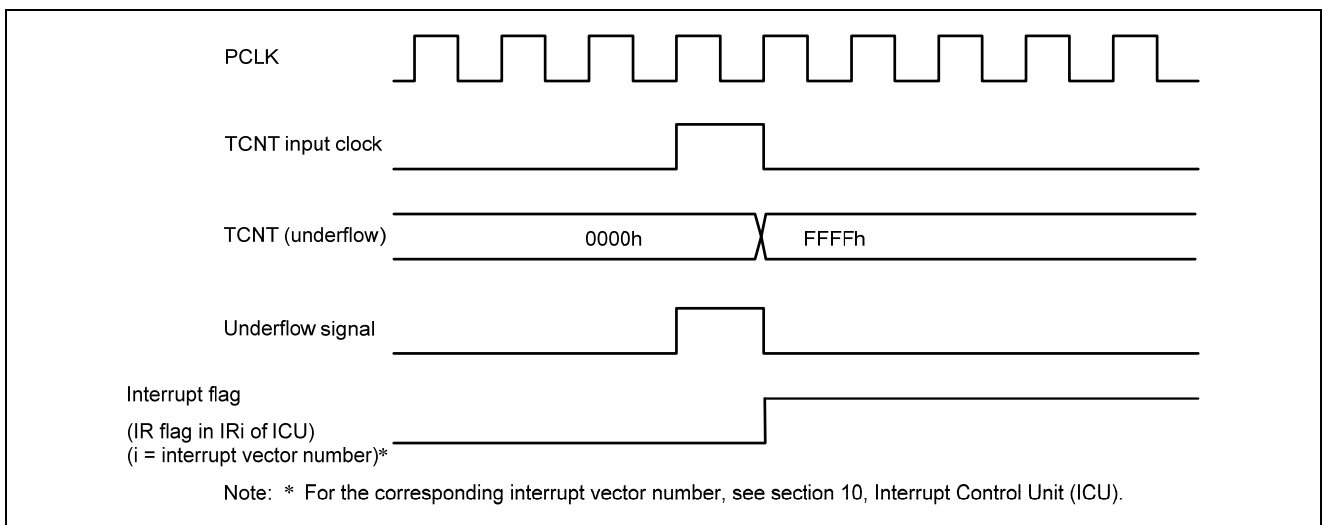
PCLK

TCNT input clock

TCNT (underflow)

0000h

FFFFh

Underflow signal

Interrupt flag
(IR flag in IRi of ICU)
(i = interrupt vector number)*

Note: * For the corresponding interrupt vector number, see section 10, Interrupt Control Unit (ICU).